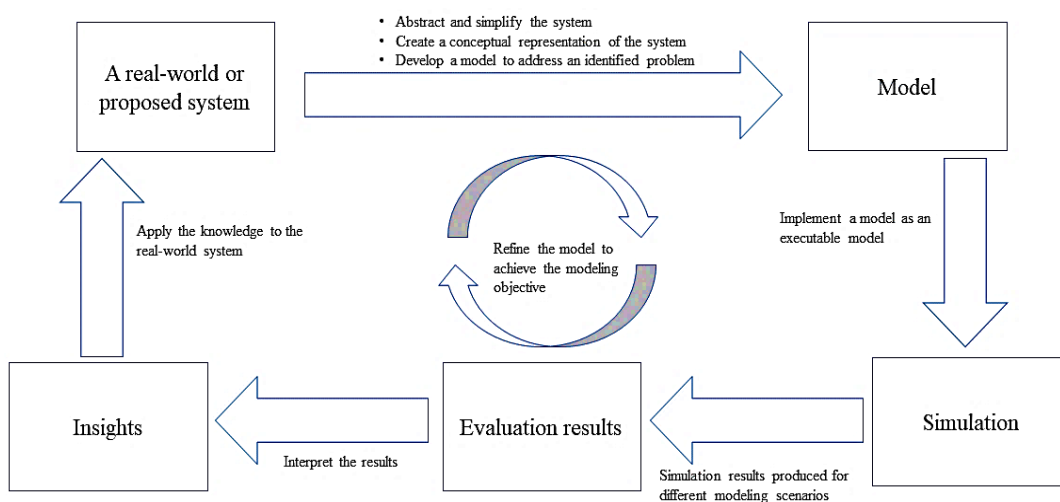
A real-world or proposed system

• Abstract and simplify the system
• Create a conceptual representation of the system
• Develop a model to address an identified problem

Model

Implement a model as an executable model

Simulation

Simulation results produced for different modeling scenarios

Evaluation results

Refine the model to achieve the modeling objective

Interpret the results

Insights

Apply the knowledge to the real-world system